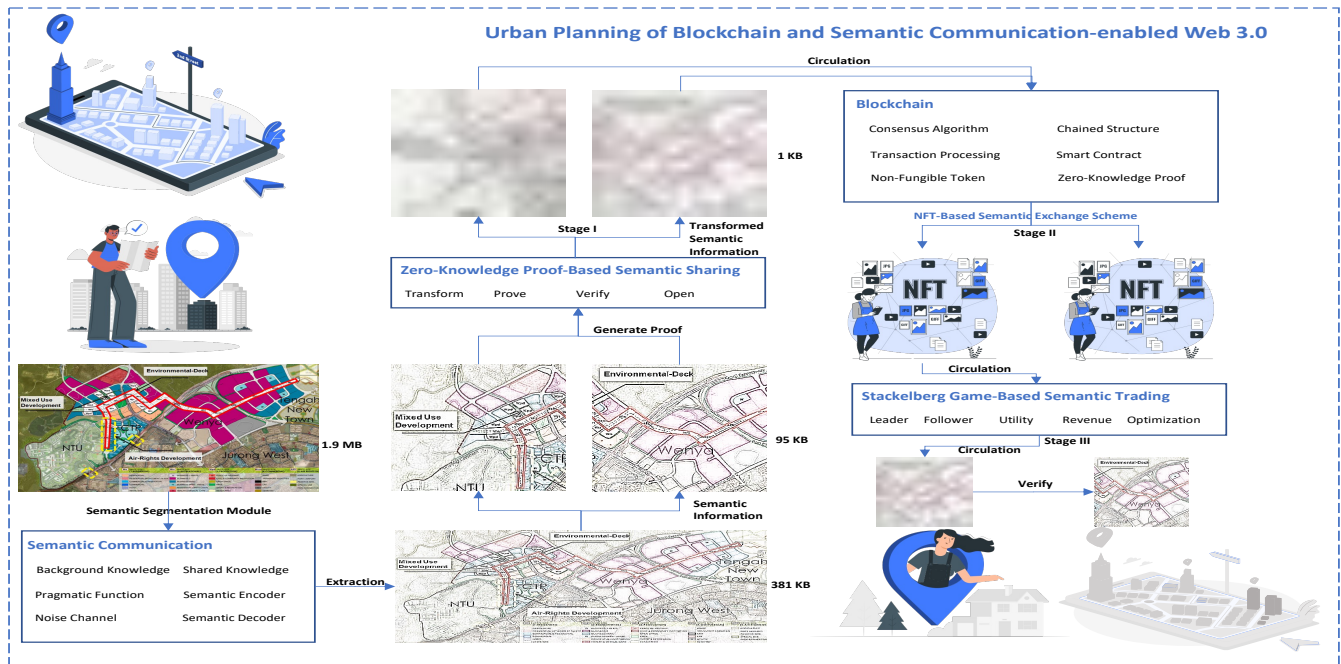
Urban Planning of Blockchain and Semantic Communication-enabled Web 3.0

Circulation

Blockchain

Consensus Algorithm
Chained Structure
Transaction Processing
Smart Contract
Non-Fungible Token
Zero-Knowledge Proof

1 KB

Stage I

Transformed Semantic Information

NFT-Based Semantic Exchange Scheme

Stage II

Zero-Knowledge Proof-Based Semantic Sharing

Transform
Prove
Verify
Open

NFT

NFT

Generate Proof

Circulation

Stackelberg Game-Based Semantic Trading

Leader
Follower
Utility
Revenue
Optimization

Stage III

Circulation

Verify

Environmental-Deck

Mixed Use Development

Tengah New Town

Wenya

NTU

Air-Rights Development

Jurong West

1.9 MB

Environmental-Deck

Mixed Use Development

NTU

Wenya

95 KB

Semantic Information

Semantic Segmentation Module

Semantic Communication

Background Knowledge
Shared Knowledge
Pragmatic Function
Semantic Encoder
Noise Channel
Semantic Decoder

Extraction

Environmental-Deck

Mixed Use Development

Tengah New Town

Wenya

NTU

Air-Rights Development

Jurong West

381 KB

Environmental-Deck

Wenya